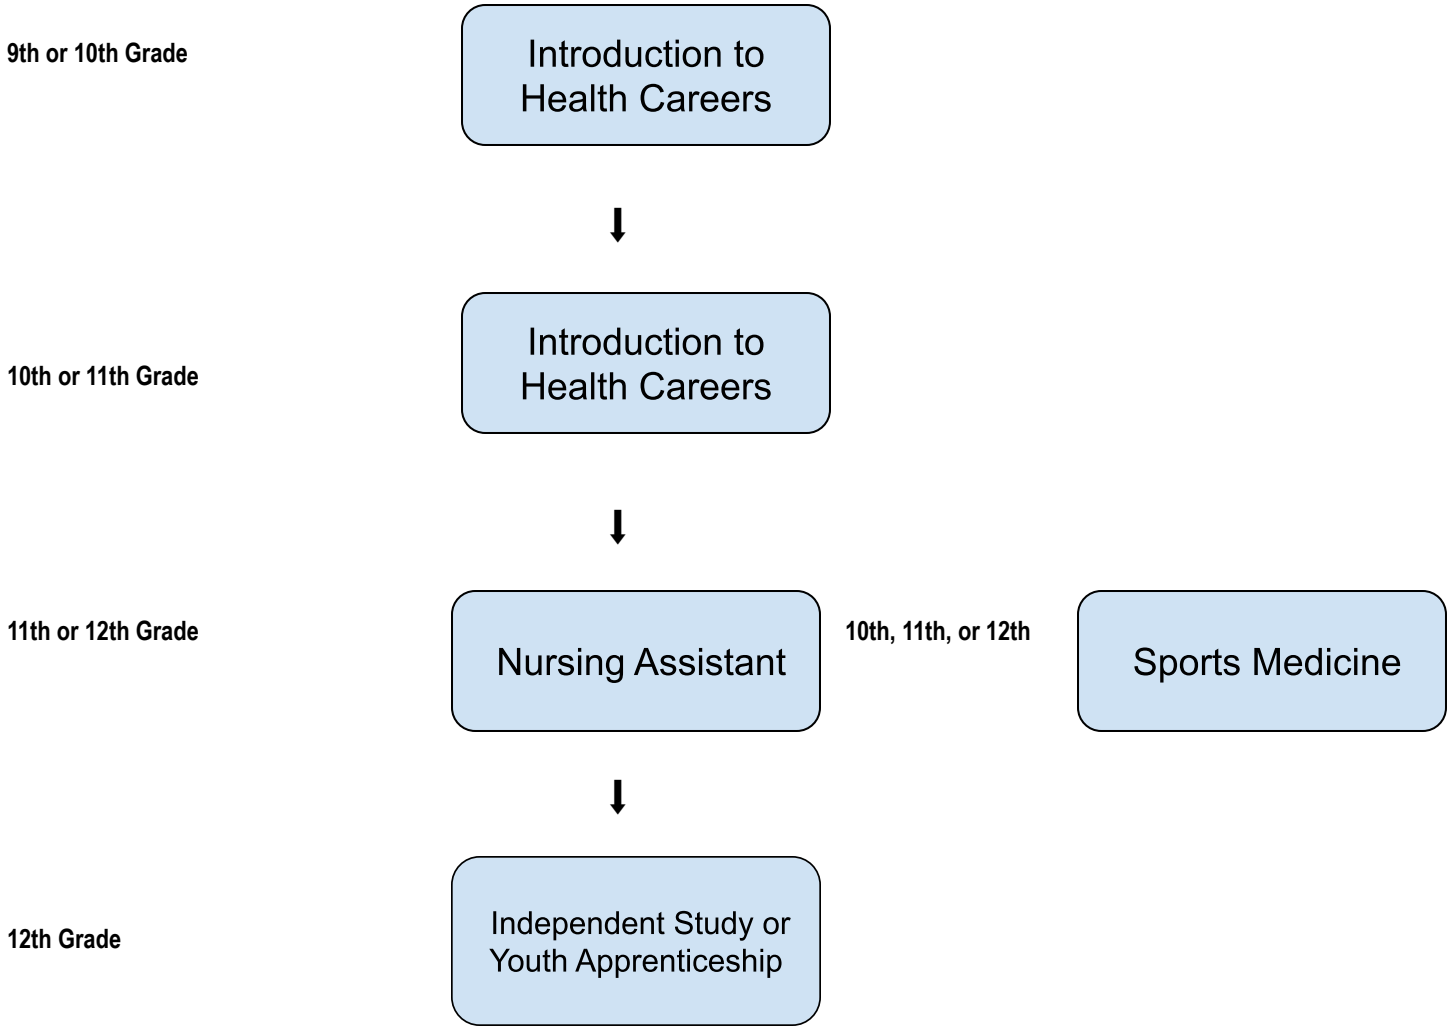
9th or 10th Grade

Introduction to Health Careers

10th or 11th Grade

Introduction to Health Careers

11th or 12th Grade

Nursing Assistant

10th, 11th, or 12th

Sports Medicine

12th Grade

Independent Study or Youth Apprenticeship